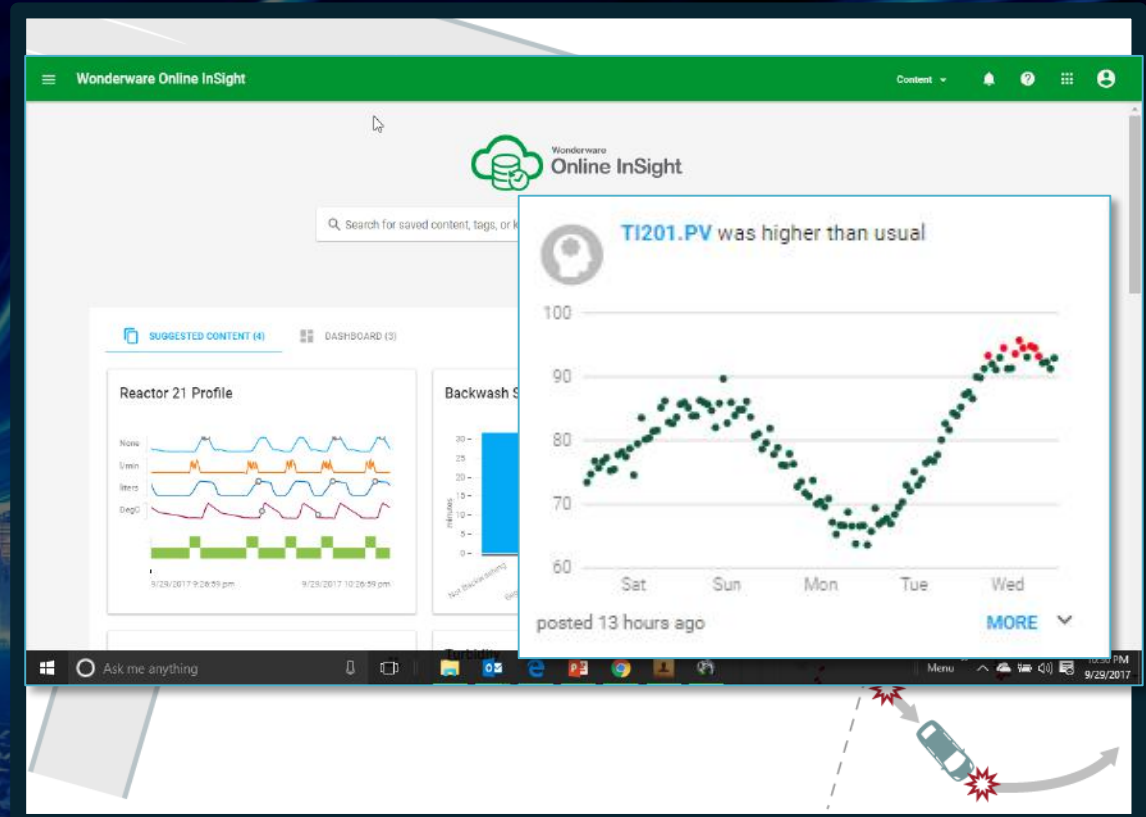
Wonderware Online InSight

Content

Wonderware
Online InSight

Search for saved content, tags, or k

SUGGESTED CONTENT (4)

DASHBOARD (3)

Reactor 21 Profile

None
l/min
liters
DegC

9/29/2017 9:26:59 pm

9/29/2017 10:26:59 pm

Backwash S

30
25
20
15
10
5
0

minutes

Not Backwashing

Turbidity

TI201.PV was higher than usual

100
90
80
70
60

Sat
Sun
Mon
Tue
Wed

posted 13 hours ago

MORE

Ask me anything

Menu

10:36 PM
9/29/2017